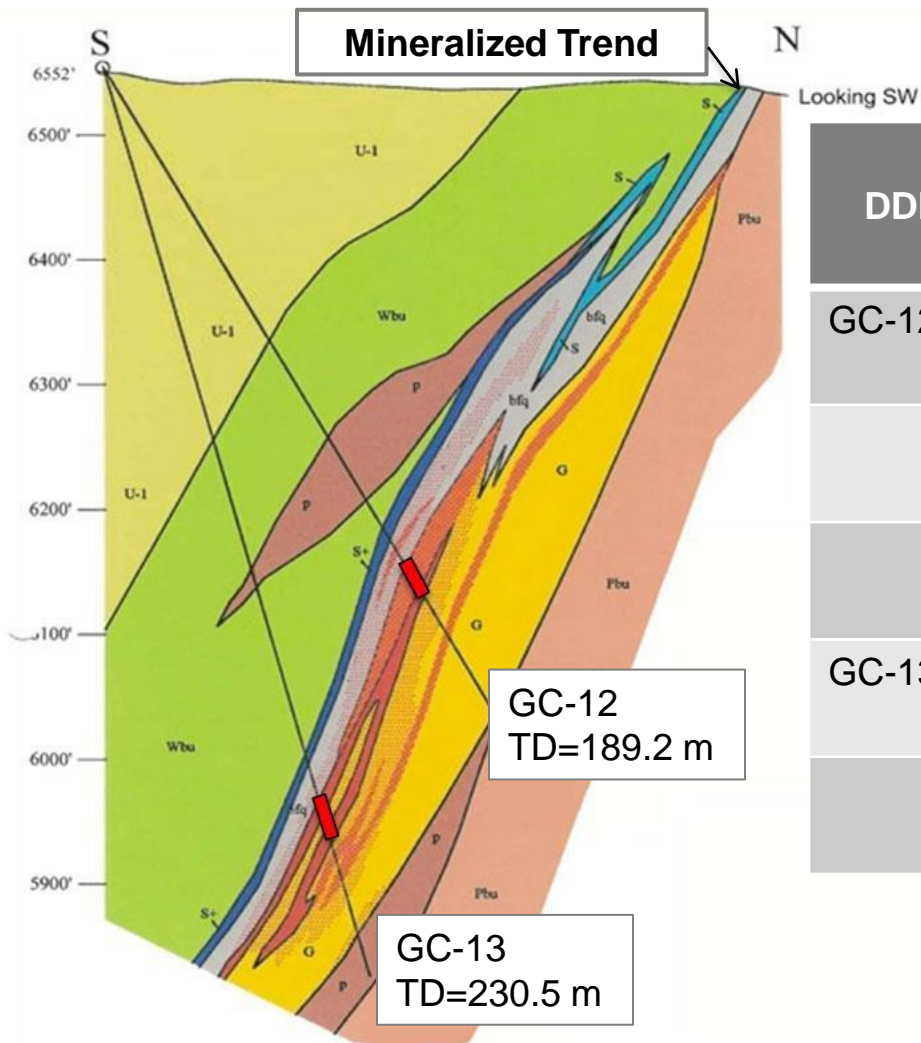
S

Mineralized Trend

N

Looking SW

6552'

6500'

6400'

6300'

6200'

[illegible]100'

6000'

5900'

U-1

U-1

U-1

Wbu

Wbu

P

P

P

P

S

S

S

bfq

bfq

bfq

S+

S+

G

G

G

Pbu

Pbu

Pbu

GC-12
TD=189.2 m

GC-13
TD=230.5 m

| DD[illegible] |
|---|
| GC-12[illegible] |
| |
| |
| GC-13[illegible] |
| |